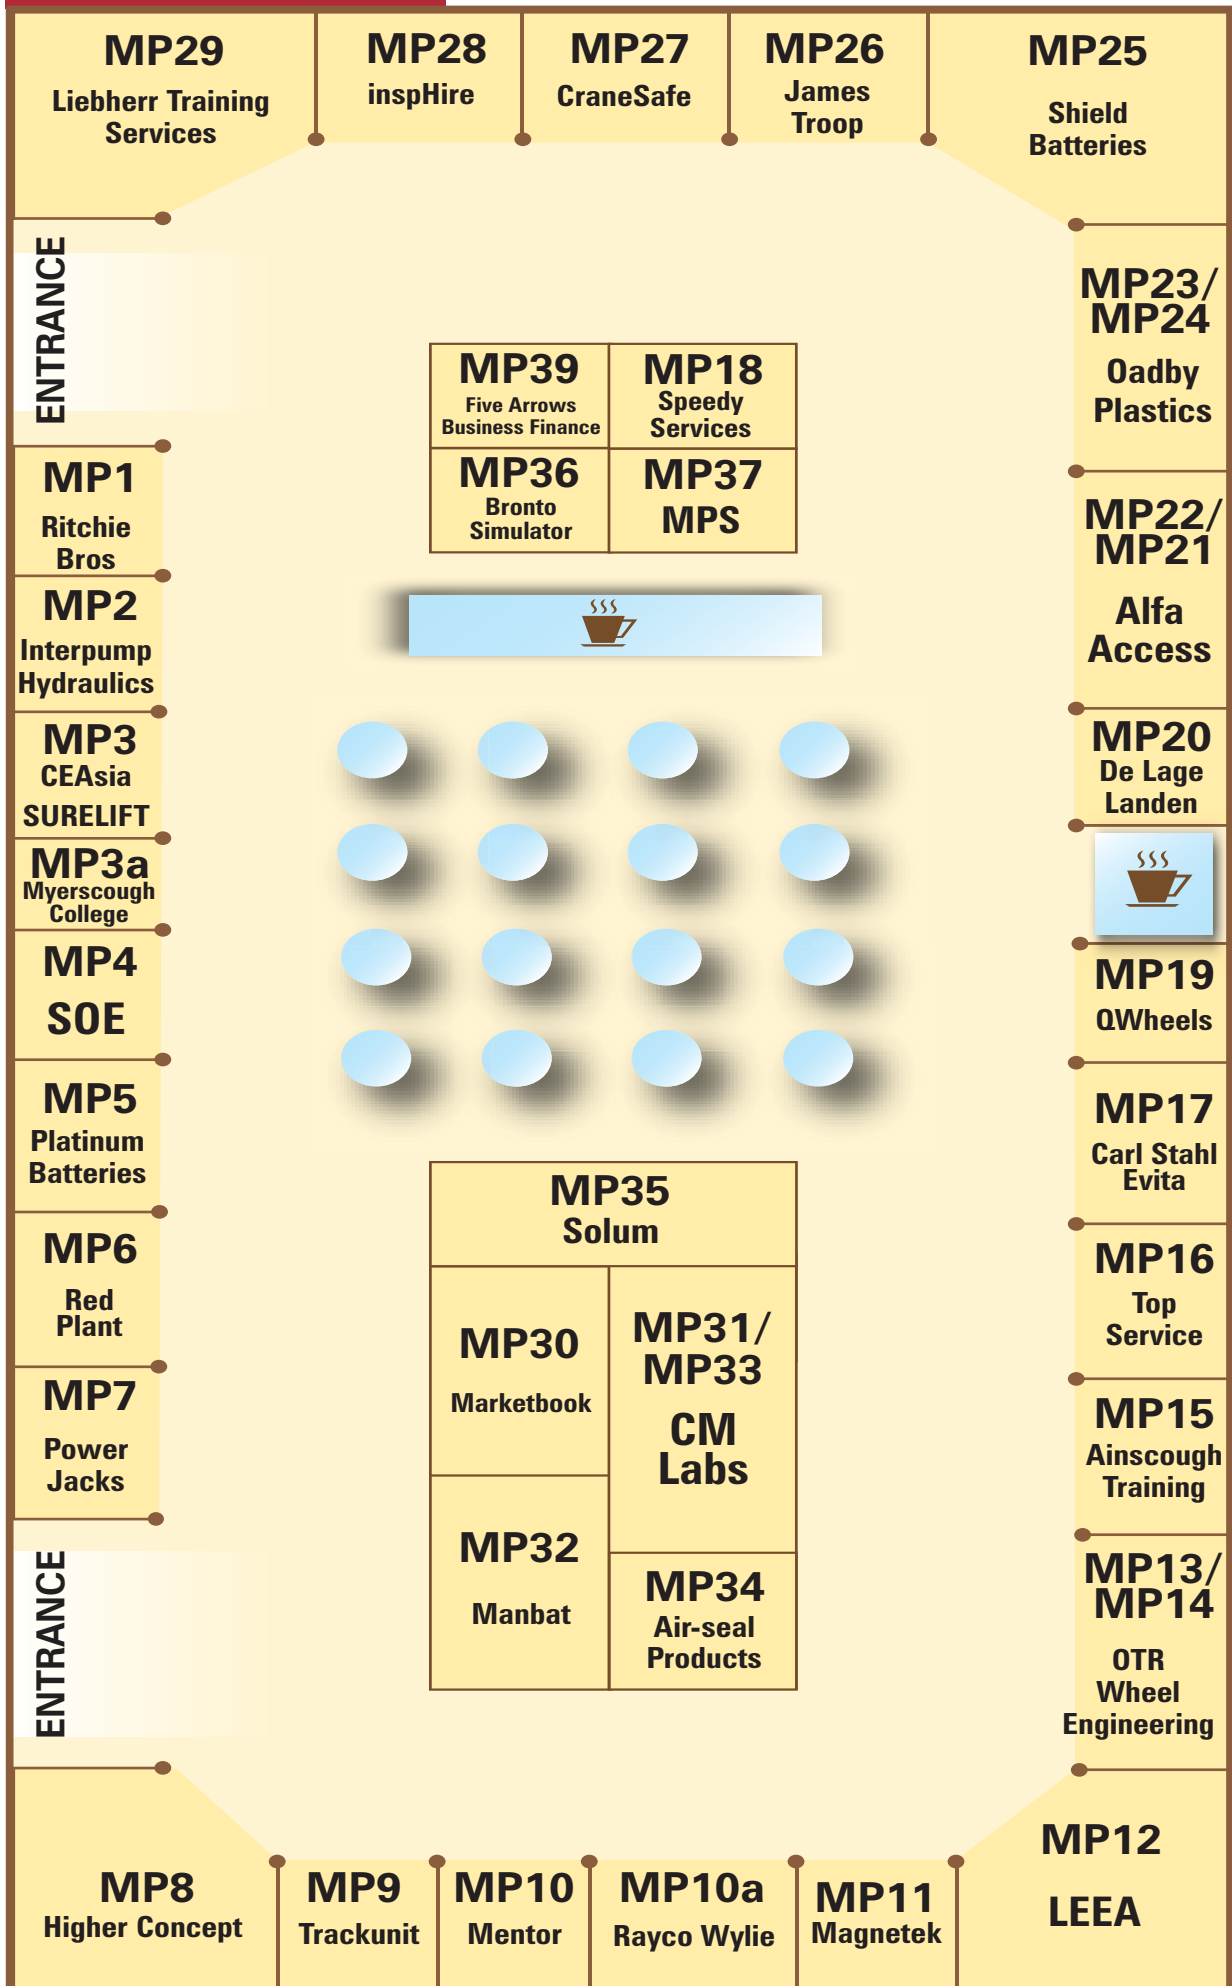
MP29
Liebherr Training Services

MP28
inspHire

MP27
CraneSafe

MP26
James Troop

MP25
Shield Batteries

ENTRANCE

MP23/ MP24
Oadby Plastics

MP39
Five Arrows Business Finance

MP18
Speedy Services

MP36
Bronto Simulator

MP37
MPS

MP22/ MP21
Alfa Access

MP1
Ritchie Bros

MP2
Interpump Hydraulics

MP3
CEAsia SURELIFT

MP20
De Lage Landen

MP3a
Myerscough College

MP19
QWheels

MP4
SOE

MP5
Platinum Batteries

MP17
Carl Stahl Evita

MP35
Solum

MP6
Red Plant

MP16
Top Service

MP30
Marketbook

MP31/ MP33
CM Labs

MP7
Power Jacks

MP15
Ainscough Training

ENTRANCE

MP32
Manbat

MP34
Air-seal Products

MP13/ MP14
OTR Wheel Engineering

MP12
LEEA

MP8
Higher Concept

MP9
Trackunit

MP10
Mentor

MP10a
Rayco Wylie

MP11
Magnetek